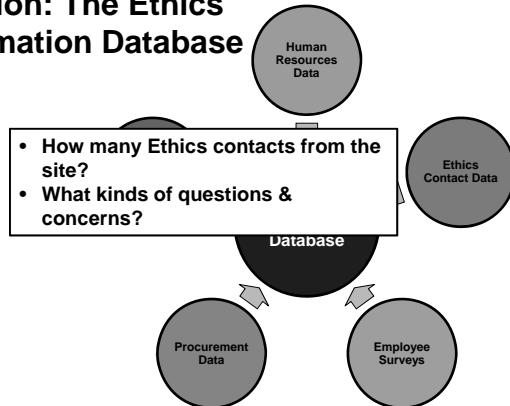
ion: The Ethics
mation Database

Human Resources Data

• How many Ethics contacts from the site?
• What kinds of questions & concerns?

Ethics Contact Data

Database

Procurement Data

Employee Surveys